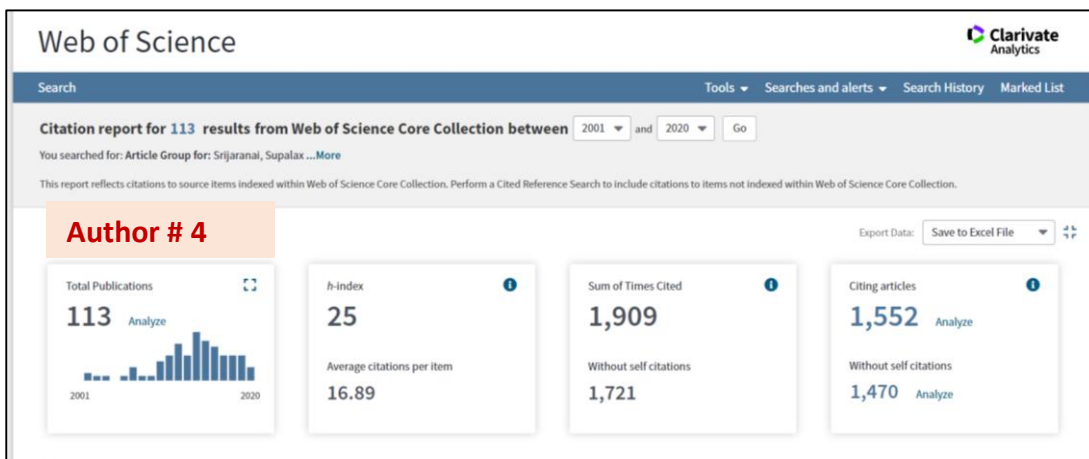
Web of Science

Clarivate Analytics

Search

Tools ▾ Searches and alerts ▾ Search History Marked List

Citation report for 113 results from Web of Science Core Collection between 2001 and 2020 Go

You searched for: Article Group for: Srijaranai, Supalax ...More

This report reflects citations to source items indexed within Web of Science Core Collection. Perform a Cited Reference Search to include citations to items not indexed within Web of Science Core Collection.

Author # 4

Export Data: Save to Excel File

Total Publications
113 Analyze
2001 2020

h-index
25
Average citations per item
16.89

Sum of Times Cited
1,909
Without self citations
1,721

Citing articles
1,552 Analyze
Without self citations
1,470 Analyze